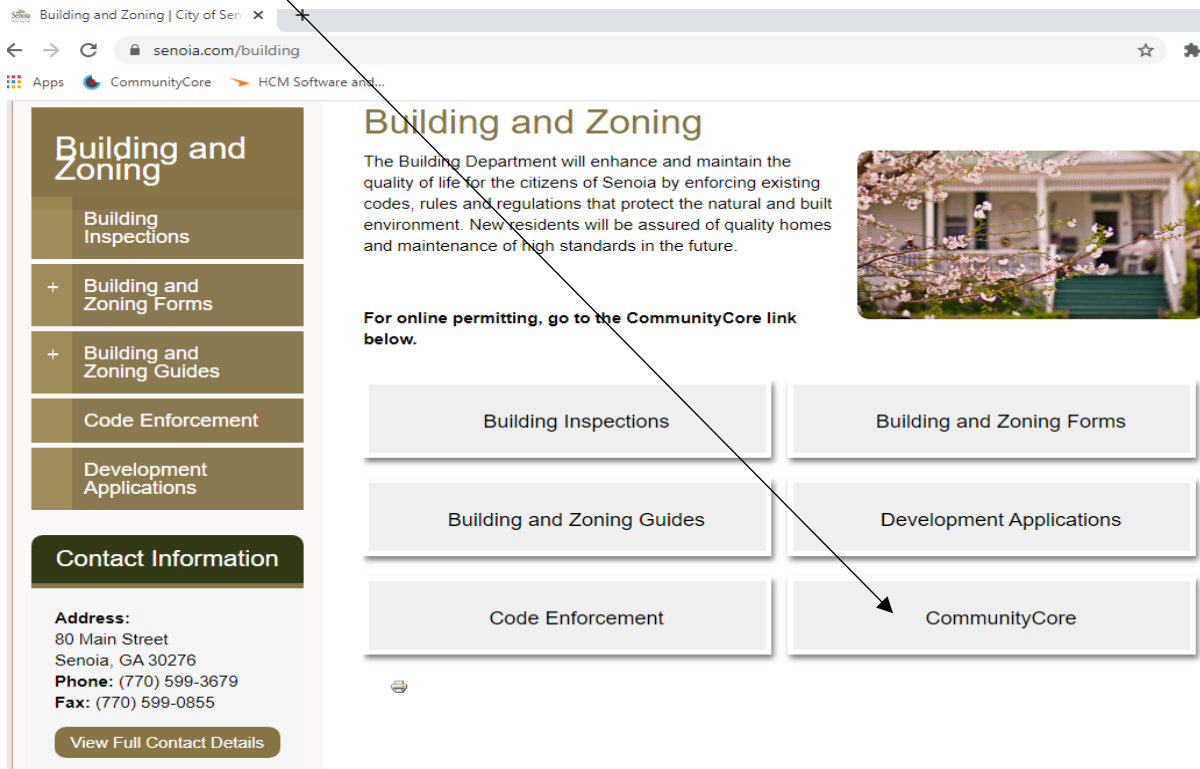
Building and Zoning | City of Sen ×

senoia.com/building

Apps CommunityCore HCM Software and...

Building and Zoning

Building Inspections

+ Building and Zoning Forms

+ Building and Zoning Guides

Code Enforcement

Development Applications

Contact Information

**Address:**
80 Main Street
Senoia, GA 30276
**Phone:** (770) 599-3679
**Fax:** (770) 599-0855

View Full Contact Details

Building and Zoning

The Building Department will enhance and maintain the quality of life for the citizens of Senoia by enforcing existing codes, rules and regulations that protect the natural and built environment. New residents will be assured of quality homes and maintenance of high standards in the future.

**For online permitting, go to the CommunityCore link below.**

Building Inspections

Building and Zoning Forms

Building and Zoning Guides

Development Applications

Code Enforcement

CommunityCore